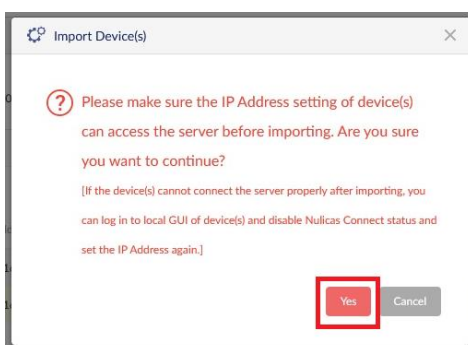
Import Device(s)

×

? Please make sure the IP Address setting of device(s) can access the server before importing. Are you sure you want to continue?

[If the device(s) cannot connect the server properly after importing, you can log in to local GUI of device(s) and disable Nulicas Connect status and set the IP Address again.]

Yes Cancel